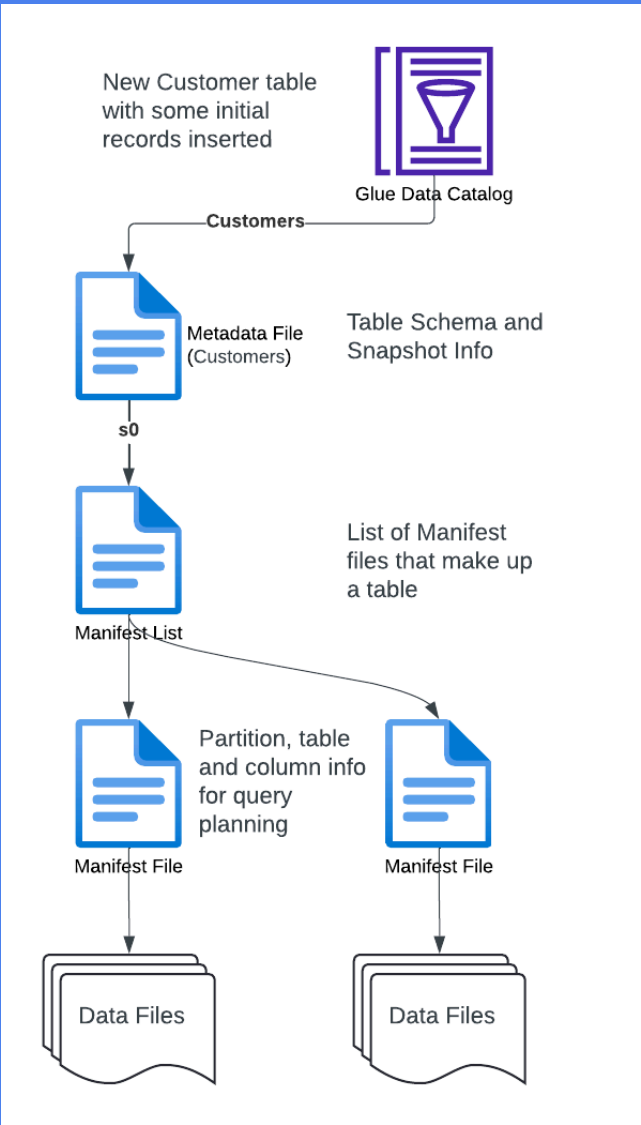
New Customer table with some initial records inserted

Glue Data Catalog

Customers

Metadata File (Customers)

Table Schema and Snapshot Info

s0

List of Manifest files that make up a table

Manifest List

Partition, table and column info for query planning

Manifest File

Manifest File

Data Files

Data Files